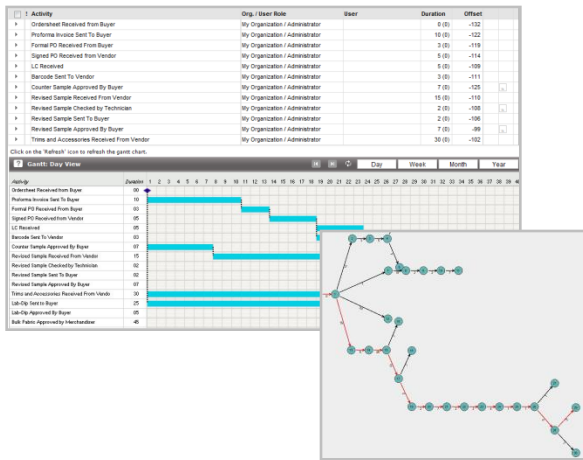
| | ↕ Activity | Org. / User Role | User | Duration | Offset |
|---|---|---|---|---|---|
| ▸ | Ordersheet Received from Buyer | My Organization / Administrator | | 0 (0) | -132 |
| ▸ | Proforma Invoice Sent To Buyer | My Organization / Administrator | | 10 (0) | -122 |
| ▸ | Formal PO Received From Buyer | My Organization / Administrator | | 3 (0) | -119 |
| ▸ | Signed PO Received from Vendor | My Organization / Administrator | | 5 (0) | -114 |
| ▸ | LC Received | My Organization / Administrator | | 5 (0) | -109 |
| ▸ | Barcode Sent To Vendor | My Organization / Administrator | | 3 (0) | -111 |
| ▸ | Counter Sample Approved By Buyer | My Organization / Administrator | | 7 (0) | -125 |
| ▸ | Revised Sample Received From Vendor | My Organization / Administrator | | 15 (0) | -110 |
| ▸ | Revised Sample Checked by Technician | My Organization / Administrator | | 2 (0) | -108 |
| ▸ | Revised Sample Sent To Buyer | My Organization / Administrator | | 2 (0) | -106 |
| ▸ | Revised Sample Approved By Buyer | My Organization / Administrator | | 7 (0) | -99 |
| ▸ | Trims and Accessories Received From Vendor | My Organization / Administrator | | 30 (0) | -102 |

Click on the 'Refresh' icon to refresh the gantt chart.

Gantt: Day View

Day Week Month Year

| Activity | Duration |
|---|---|
| Ordersheet Received from Buyer | 00 |
| Proforma Invoice Sent To Buyer | 10 |
| Formal PO Received From Buyer | 03 |
| Signed PO Received from Vendor | 05 |
| LC Received | 05 |
| Barcode Sent To Vendor | 03 |
| Counter Sample Approved By Buyer | 07 |
| Revised Sample Received From Vendor | 15 |
| Revised Sample Checked by Technician | 02 |
| Revised Sample Sent To Buyer | 02 |
| Revised Sample Approved By Buyer | 07 |
| Trims and Accessories Received From Vendo | 30 |
| Lab-Dip Sent to Buyer | 25 |
| Lab-Dip Approved By Buyer | 05 |
| Bulk Fabric Approved by Merchandiser | 45 |

1 2 3 4 5 6 7 8 9 10 11 12 13 14 15 16 17 18 19 20 21 22 23 24 25 26 27 28 29 30 31 32 33 34 35 36 37 38 39 40